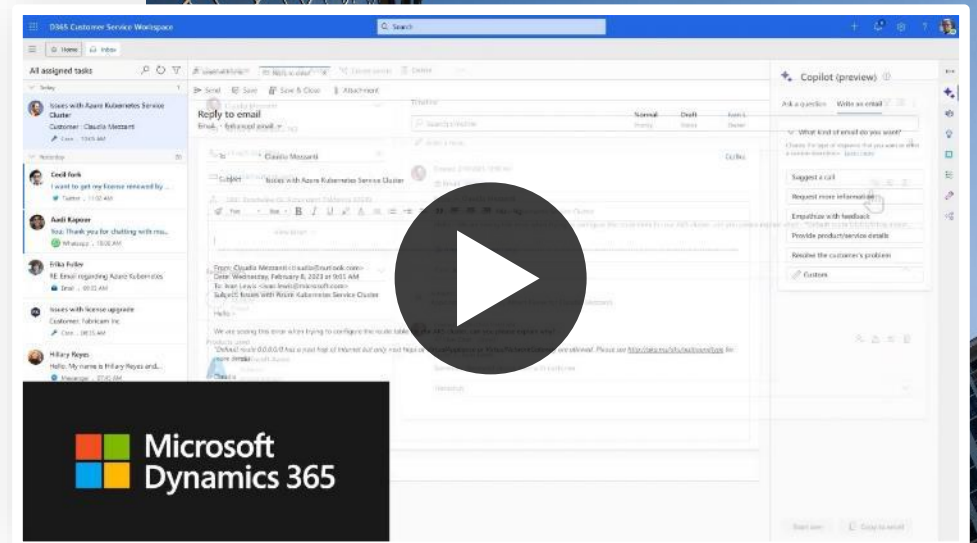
D365 Customer Service Workspace

Search

Home Inbox

All assigned tasks

Today

Issues with Azure Kubernetes Service Cluster
Customer: Claudia Mazzanti
Case · 10:45 AM

Yesterday

Cecil Fork
I want to get my license renewed by ...
Twitter · 11:02 AM

Aadi Kapoor
You: Thank you for chatting with my ...
WhatsApp · 10:06 AM

Erika Fuller
RE: Email regarding Azure Kubernetes
Email · 09:23 AM

Issues with license upgrade
Customer: Fabrikam Inc
Case · 08:15 AM

Hillary Reyes
Hello, My name is Hillary Reyes and...
Messenger · 07:45 AM

Send Save Save & Close Attachment

Reply to email
Email · Enhanced email

To Claudia Mazzanti

Subject Issues with Azure Kubernetes Service Cluster

Font Size B I U

From: Claudia Mazzanti
Date: Wednesday, February 8, 2023 at 9:01 AM
To: Ivan Lewis
Subject: Issues with Azure Kubernetes Service Cluster

Hello,

We are seeing this error when trying to configure the route table

Copilot (preview)

Ask a question Write an email

What kind of email do you want?

Suggest a call
Request more information
Empathize with feedback
Provide product/service details
Resolve the customer's problem
Custom

Microsoft
Dynamics 365